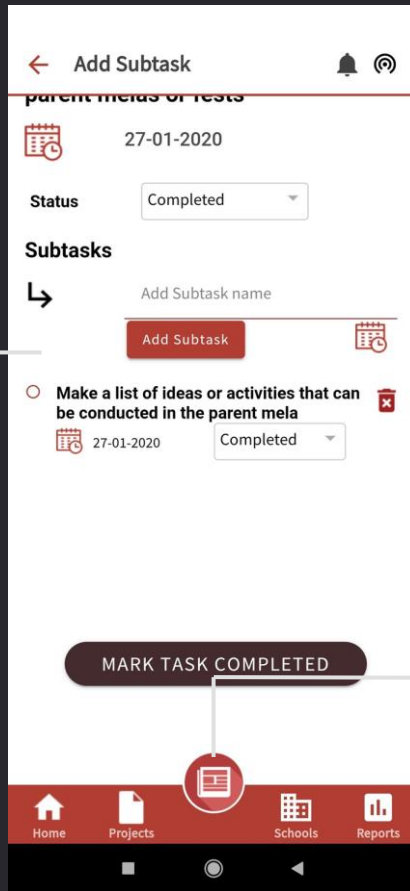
Add Subtask

parent melas or fests

27-01-2020

Status Completed

Subtasks

Add Subtask name

Add Subtask

Make a list of ideas or activities that can be conducted in the parent mela

27-01-2020 Completed

MARK TASK COMPLETED

Home Projects Schools Reports